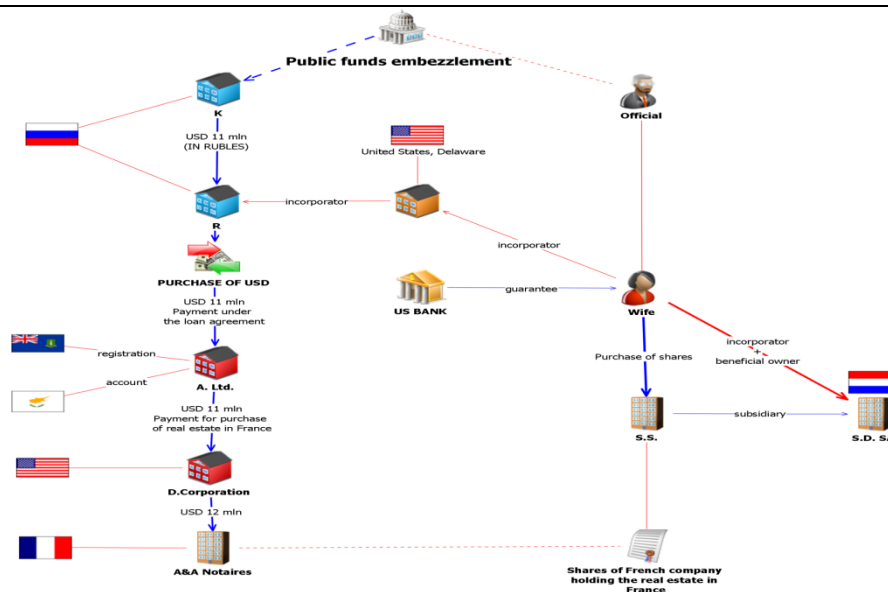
Public funds embezzlement

K

Official

USD 11 mln
(IN RUBLES)

United States, Delaware

incorporator

R

incorporator

PURCHASE OF USD

US BANK

guarantee

Wife

USD 11 mln
Payment under
the loan agreement

registration

incorporator
+
beneficial owner

Purchase of shares

A. Ltd.

account

USD 11 mln
Payment for purchase
of real estate in France

S.S.

subsidiary

S.D. SA

D.Corporation

USD 12 mln

A&A Notaires

Shares of French company
holding the real estate in
France